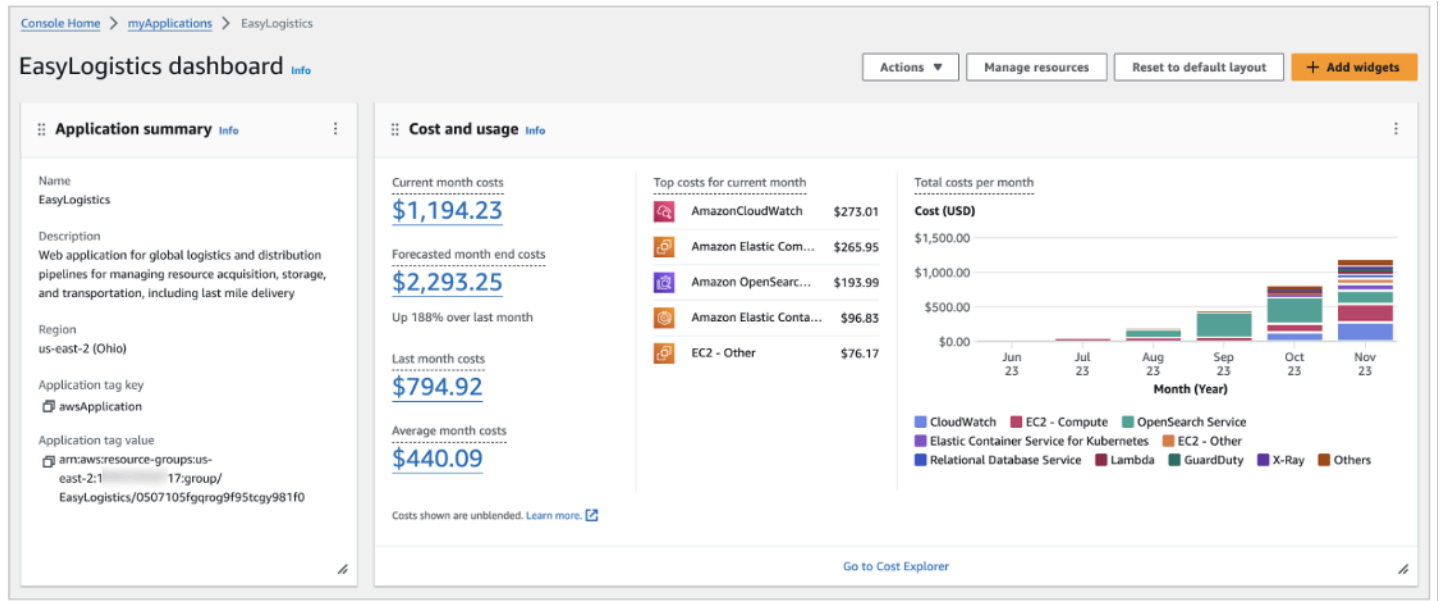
Console Home > myApplications > EasyLogistics

EasyLogistics dashboard Info

Actions ▼ Manage resources Reset to default layout + Add widgets

Application summary Info

Name
EasyLogistics

Description
Web application for global logistics and distribution pipelines for managing resource acquisition, storage, and transportation, including last mile delivery

Region
us-east-2 (Ohio)

Application tag key
awsApplication

Application tag value
arn:aws:resource-groups:us-east-2:1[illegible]17:group/EasyLogistics/0507105fgqrog9f95tcgy981f0

Cost and usage Info

Current month costs
$1,194.23

Forecasted month end costs
$2,293.25

Up 188% over last month

Last month costs
$794.92

Average month costs
$440.09

Top costs for current month

| | |
|---|---|
| AmazonCloudWatch | $273.01 |
| Amazon Elastic Com... | $265.95 |
| Amazon OpenSearc... | $193.99 |
| Amazon Elastic Conta... | $96.83 |
| EC2 - Other | $76.17 |

Total costs per month

Cost (USD)

$1,500.00
$1,000.00
$500.00
$0.00

Jun 23 Jul 23 Aug 23 Sep 23 Oct 23 Nov 23

Month (Year)

CloudWatch EC2 - Compute OpenSearch Service
Elastic Container Service for Kubernetes EC2 - Other
Relational Database Service Lambda GuardDuty X-Ray Others

Costs shown are unblended. Learn more.

Go to Cost Explorer